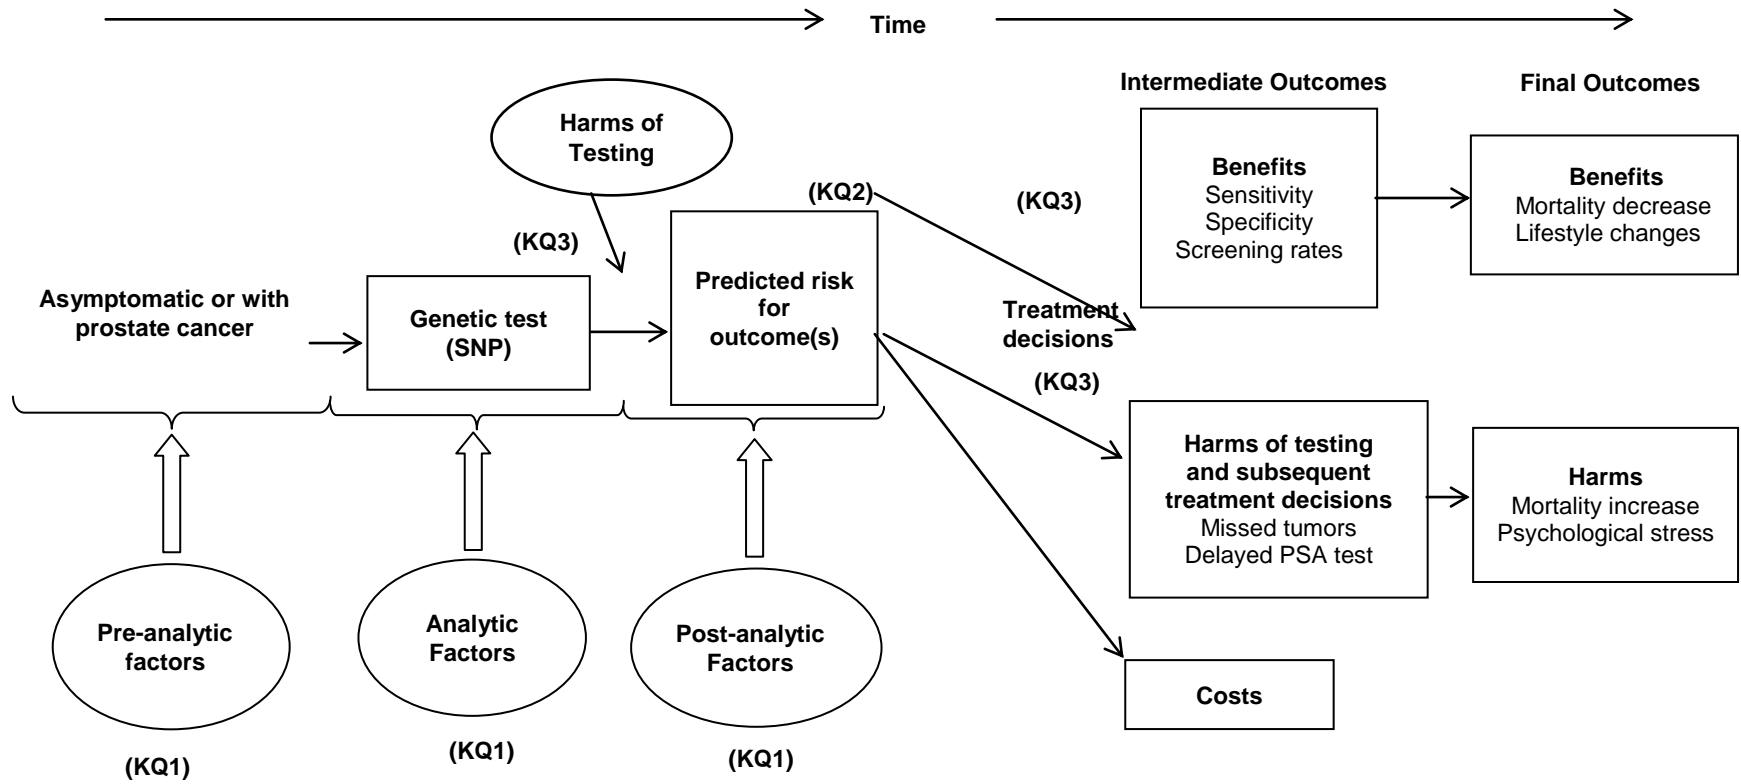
Time

Intermediate Outcomes

Final Outcomes

Harms of Testing

Benefits
Sensitivity
Specificity
Screening rates

Benefits
Mortality decrease
Lifestyle changes

(KQ2)

(KQ3)

(KQ3)

Asymptomatic or with prostate cancer

Genetic test (SNP)

Predicted risk for outcome(s)

Treatment decisions

(KQ3)

Harms of testing and subsequent treatment decisions
Missed tumors
Delayed PSA test

Harms
Mortality increase
Psychological stress

Costs

Pre-analytic factors

Analytic Factors

Post-analytic Factors

(KQ1)

(KQ1)

(KQ1)